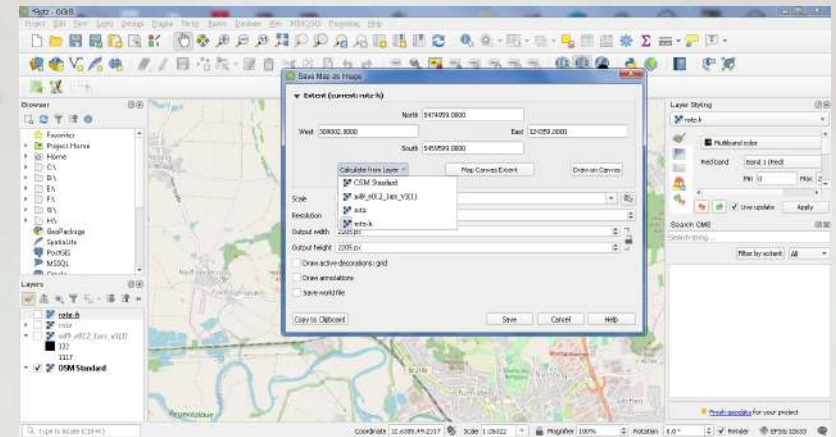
*Ratz - QGIS
Project Edit View Layer Settings Plugins Vector Raster Database Web MMQGIS Processing Help

Browser
Favorites
Project Home
Home
C:\
D:\
E:\
F:\
G:\
H:\
GeoPackage
SpatiaLite
PostGIS
MSSQL
Oracle

Layers
rotz-h
rotz
adS_d012_1km_v3(1)
332
3317
OSM Standard

Save Map as Image
Extent (current: rotz-h)
North 5474659.0800
West 309002.8000
East 324359.0000
South 5459599.0800
Calculate from Layer
Map Canvas Extent
Draw on Canvas
OSM Standard
adS_d012_1km_v3(1)
rotz
rotz-h
Scale
Resolution
Output width 2205 px
Output height 2205 px
Draw active decorations: grid
Draw annotations
Save world file
Copy to Clipboard
Save
Cancel
Help

Layer Styling
rotz-h
Multiband color
Red band
Band 1 (Red)
Min 0
Max 2
Live update
Apply

Search QMS
Search string...
Filter by extent All

Fresh geodata for your project

Type to locate (Ctrl+K)
Coordinate 316089,5452317
Scale 1:26022
Magnifier 100%
Rotation 0.0 °
Render
EPSG:32633